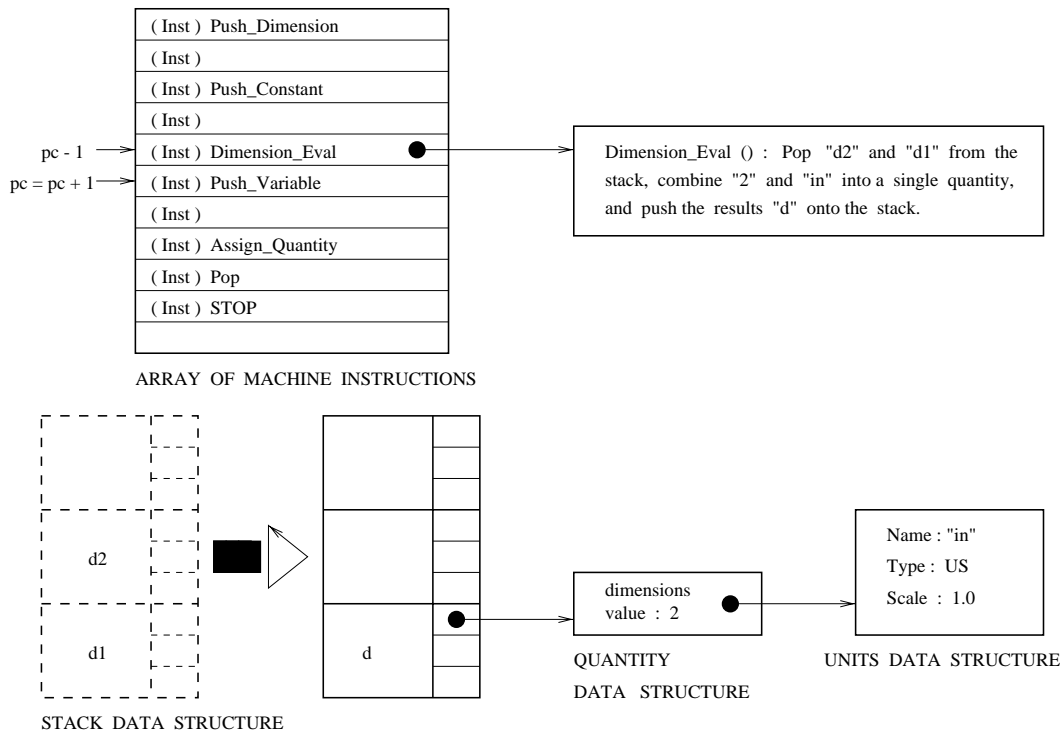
( Inst ) Push_Dimension
( Inst )
( Inst ) Push_Constant
( Inst )
pc - 1
( Inst ) Dimension_Eval
pc = pc + 1
( Inst ) Push_Variable
( Inst )
( Inst ) Assign_Quantity
( Inst ) Pop
( Inst ) STOP

Dimension_Eval () : Pop "d2" and "d1" from the stack, combine "2" and "in" into a single quantity, and push the results "d" onto the stack.

ARRAY OF MACHINE INSTRUCTIONS

d2
d1
d

dimensions
value : 2

Name : "in"
Type : US
Scale : 1.0

QUANTITY DATA STRUCTURE

UNITS DATA STRUCTURE

STACK DATA STRUCTURE